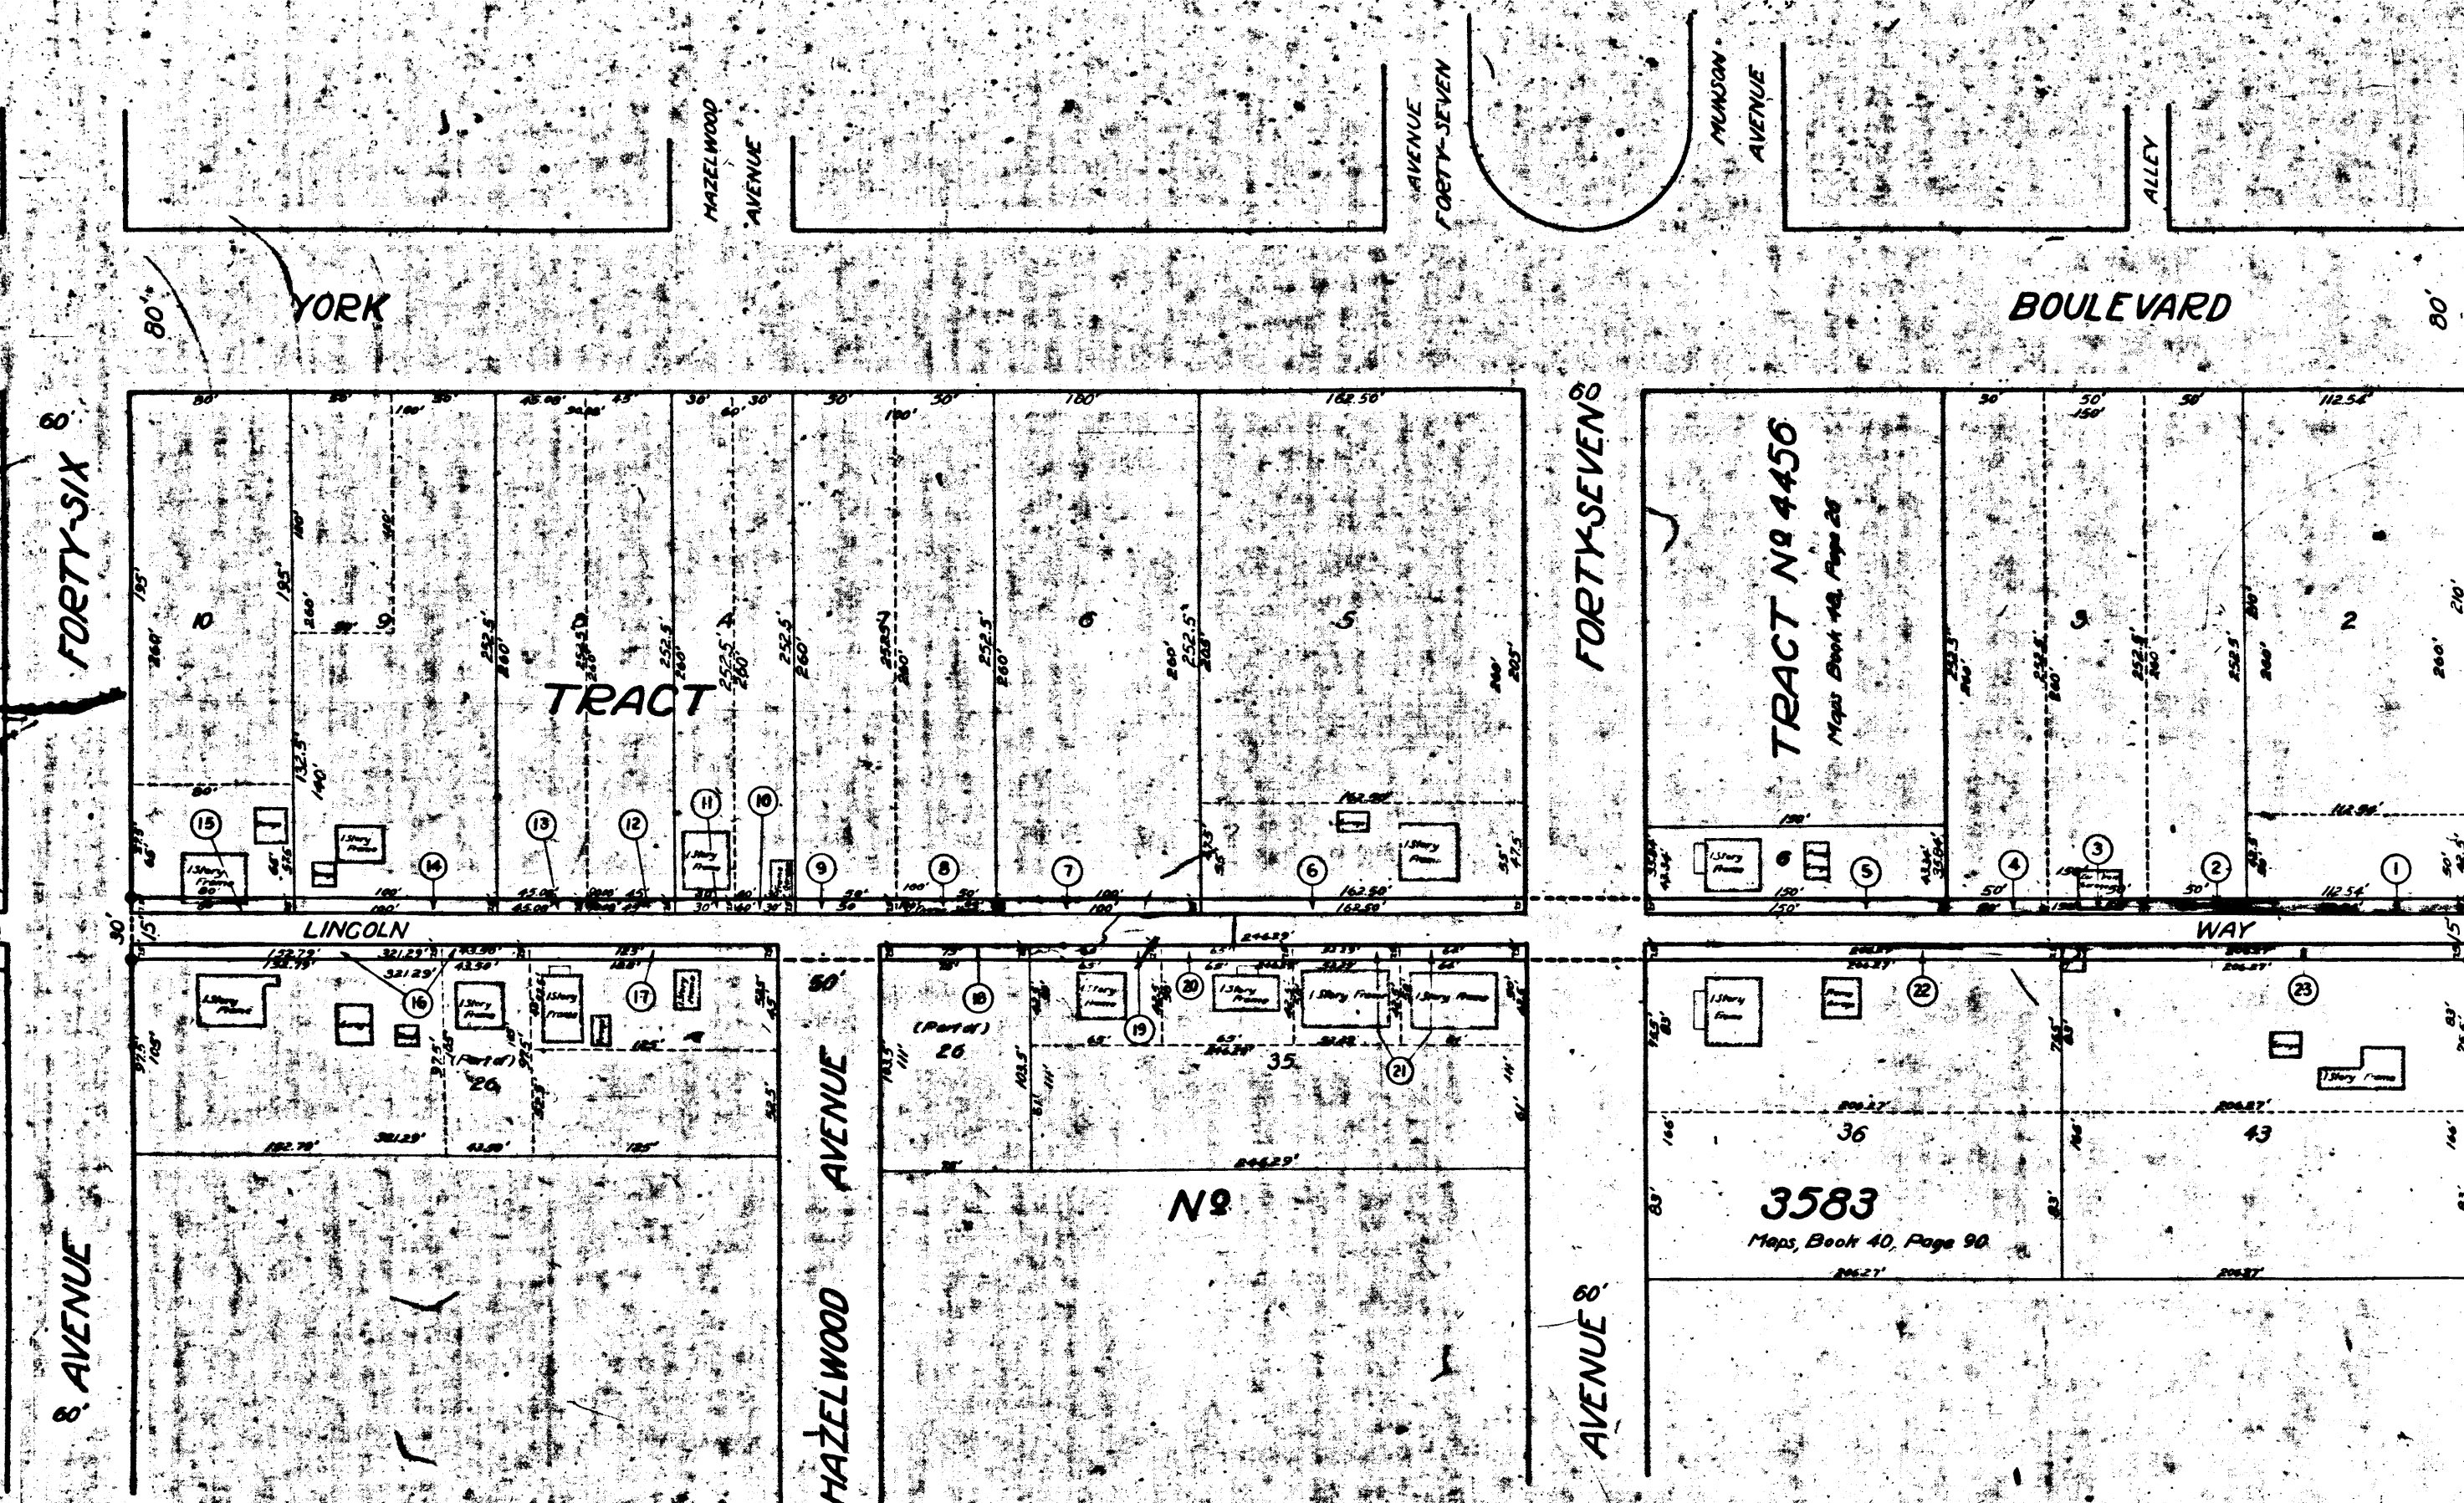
HAZELWOOD AVENUE

AVENUE FORTY-SEVEN

MUNSON AVENUE

ALLEY

80'

YORK

BOULEVARD

80'

60'

FORTY-SIX

60

FORTY-SEVEN

10

9

TRACT

A

6

5

TRACT Nº 4456
Maps Book 48, Page 26

3

2

15

14

13

12

11

10

9

8

7

6

1 Story Frame

5

4

3

2

1

30'

LINCOLN

WAY

16

17

80'

18

19

20

21

22

23

1 Story Frame

(Part of) 26

(Part of) 26

35

36

43

AVENUE

HAZELWOOD

Nº

3583
Maps, Book 40, Page 90

60'

AVENUE

AVENUE

60'